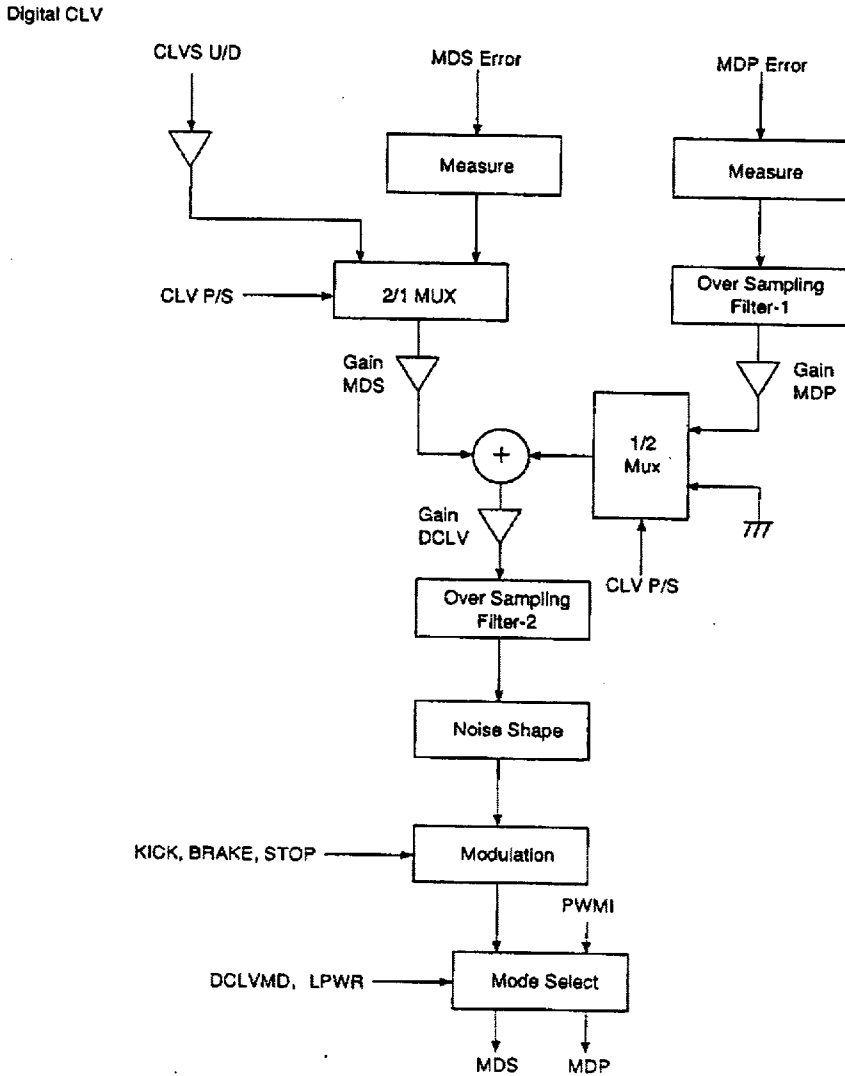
Digital CLV

CLVS U/D

MDS Error

MDP Error

Measure

Measure

CLV P/S

2/1 MUX

Over Sampling Filter-1

Gain MDS

Gain MDP

+

1/2 Mux

Gain DCLV

CLV P/S

Over Sampling Filter-2

Noise Shape

KICK, BRAKE, STOP

Modulation

PWMI

DCLVMD, LPWR

Mode Select

MDS

MDP